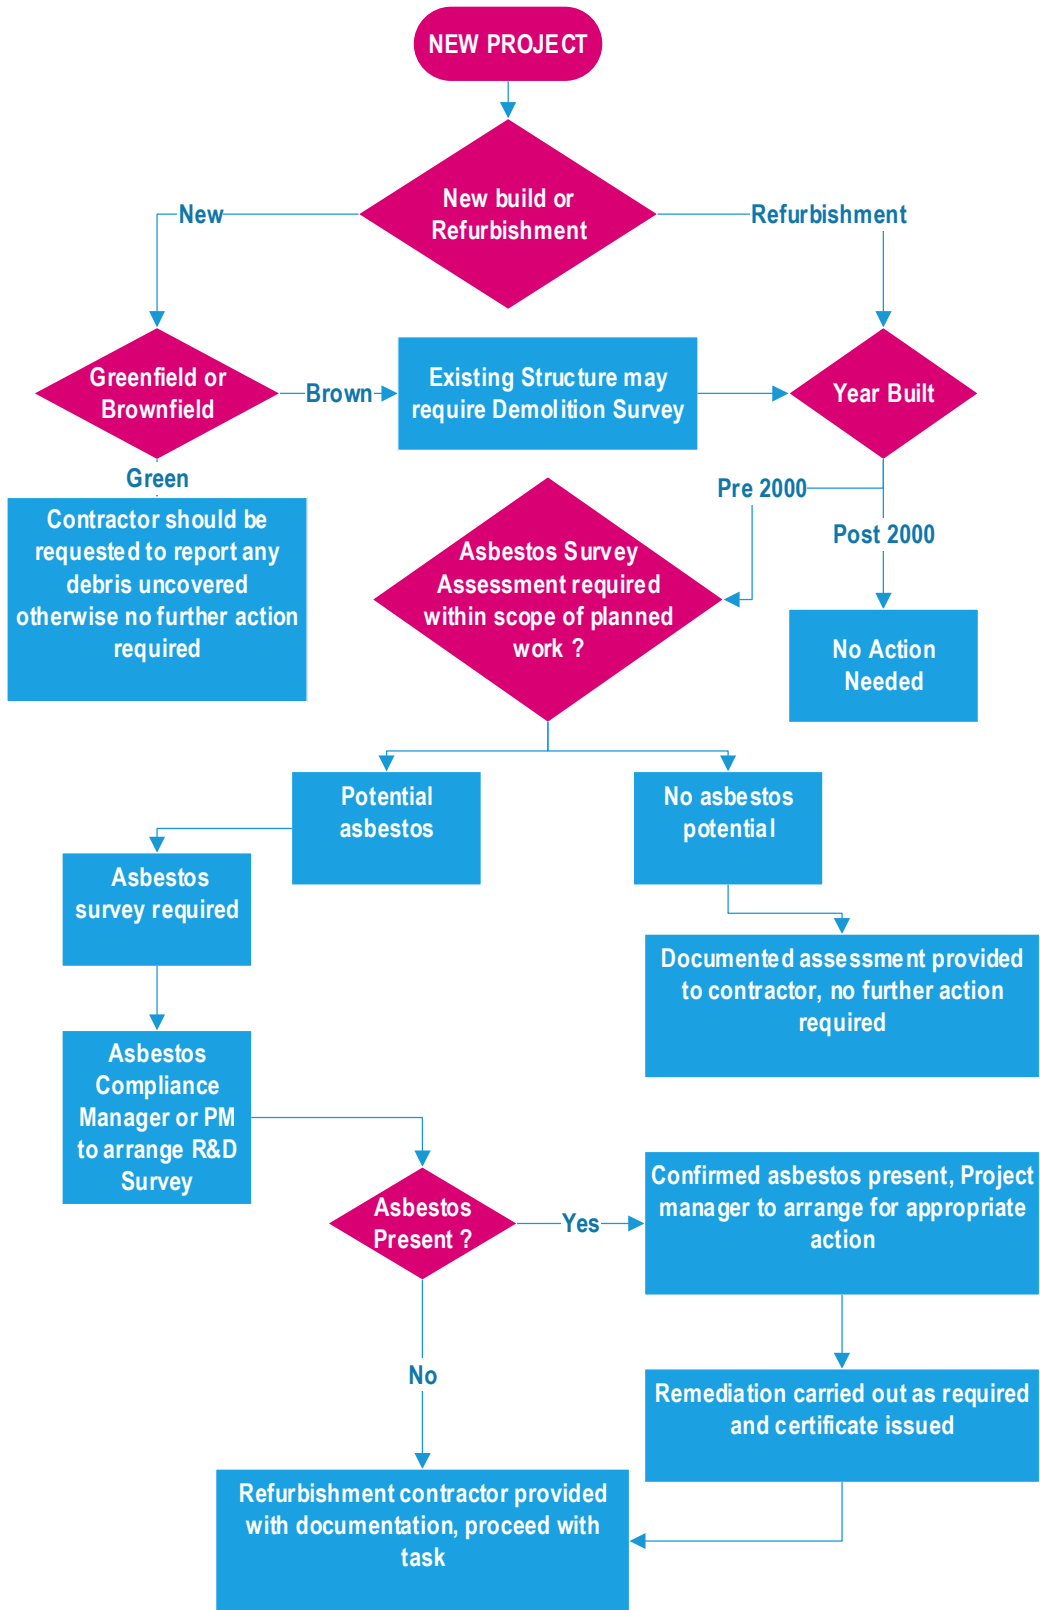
NEW PROJECT

New build or Refurbishment

New

Refurbishment

Greenfield or Brownfield

Brown

Existing Structure may require Demolition Survey

Year Built

Green

Contractor should be requested to report any debris uncovered otherwise no further action required

Pre 2000

Asbestos Survey Assessment required within scope of planned work ?

Post 2000

No Action Needed

Potential asbestos

No asbestos potential

Asbestos survey required

Documented assessment provided to contractor, no further action required

Asbestos Compliance Manager or PM to arrange R&D Survey

Asbestos Present ?

Yes

Confirmed asbestos present, Project manager to arrange for appropriate action

No

Remediation carried out as required and certificate issued

Refurbishment contractor provided with documentation, proceed with task